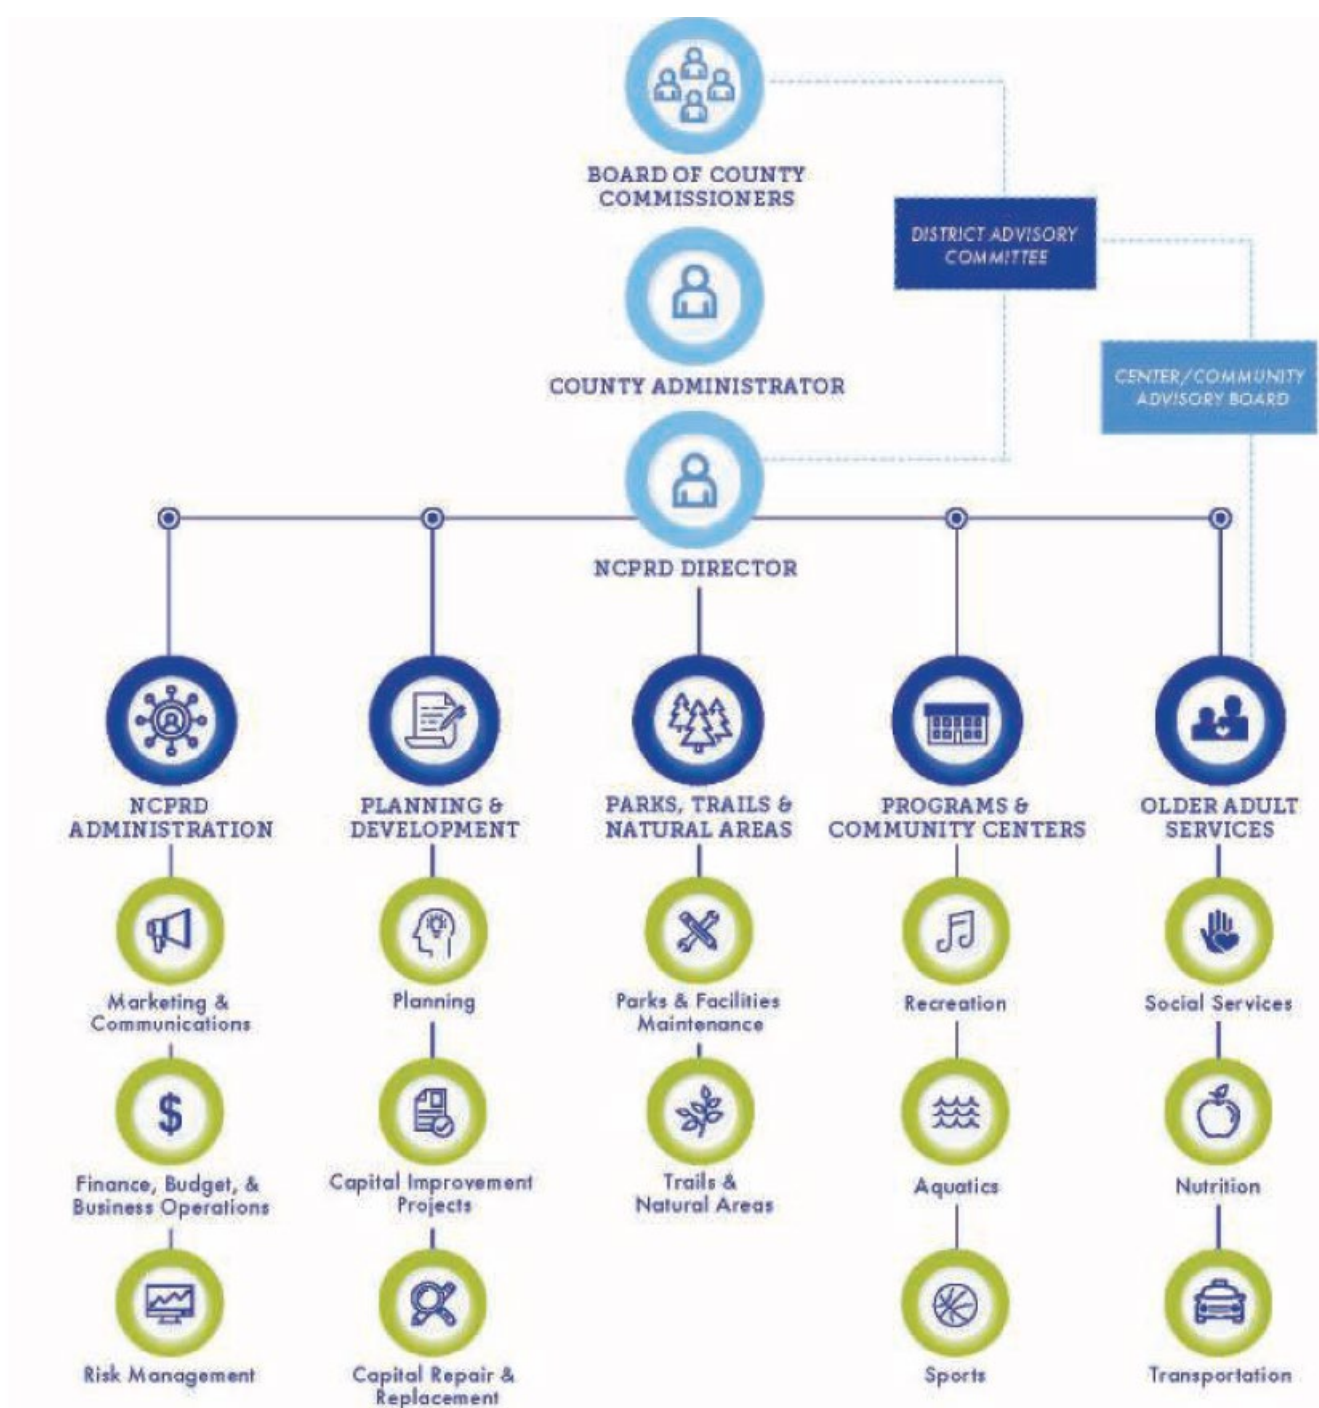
BOARD OF COUNTY COMMISSIONERS

DISTRICT ADVISORY COMMITTEE

COUNTY ADMINISTRATOR

CENTER/COMMUNITY ADVISORY BOARD

NCPRD DIRECTOR

NCPRD ADMINISTRATION

Marketing & Communications

Finance, Budget, & Business Operations

Risk Management

PLANNING & DEVELOPMENT

Planning

Capital Improvement Projects

Capital Repair & Replacement

PARKS, TRAILS & NATURAL AREAS

Parks & Facilities Maintenance

Trails & Natural Areas

PROGRAMS & COMMUNITY CENTERS

Recreation

Aquatics

Sports

OLDER ADULT SERVICES

Social Services

Nutrition

Transportation